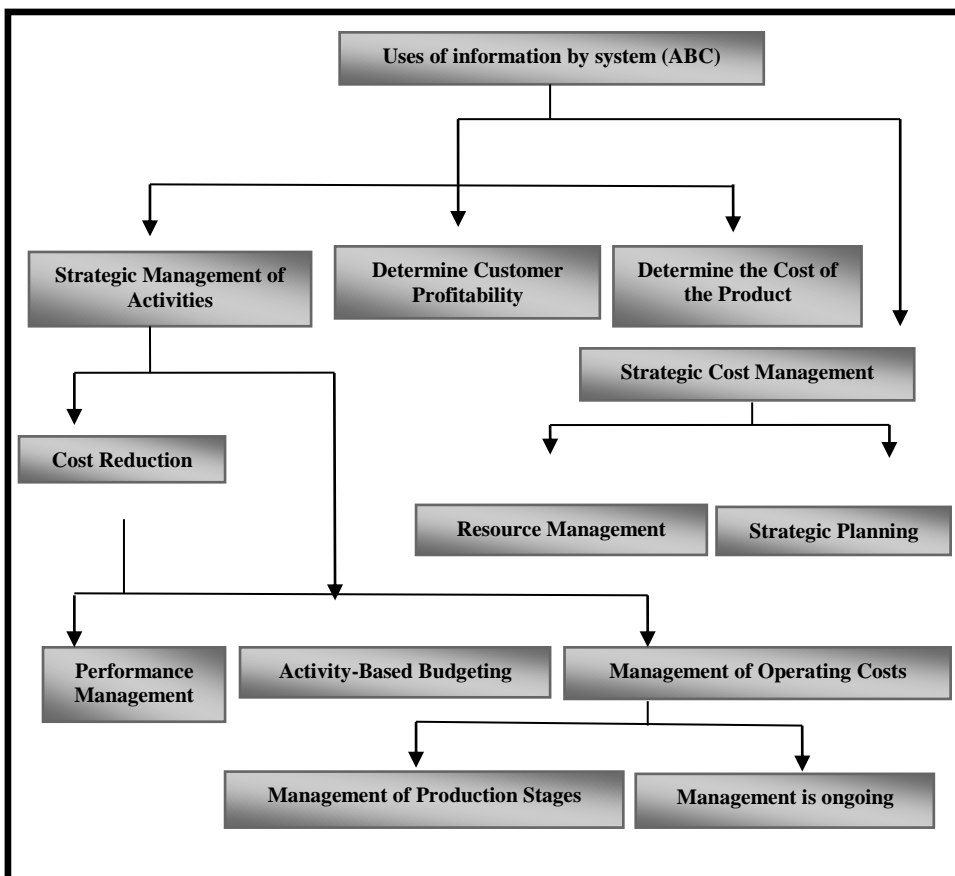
Uses of information by system (ABC)

Strategic Management of Activities

Determine Customer Profitability

Determine the Cost of the Product

Strategic Cost Management

Cost Reduction

Resource Management

Strategic Planning

Performance Management

Activity-Based Budgeting

Management of Operating Costs

Management of Production Stages

Management is ongoing